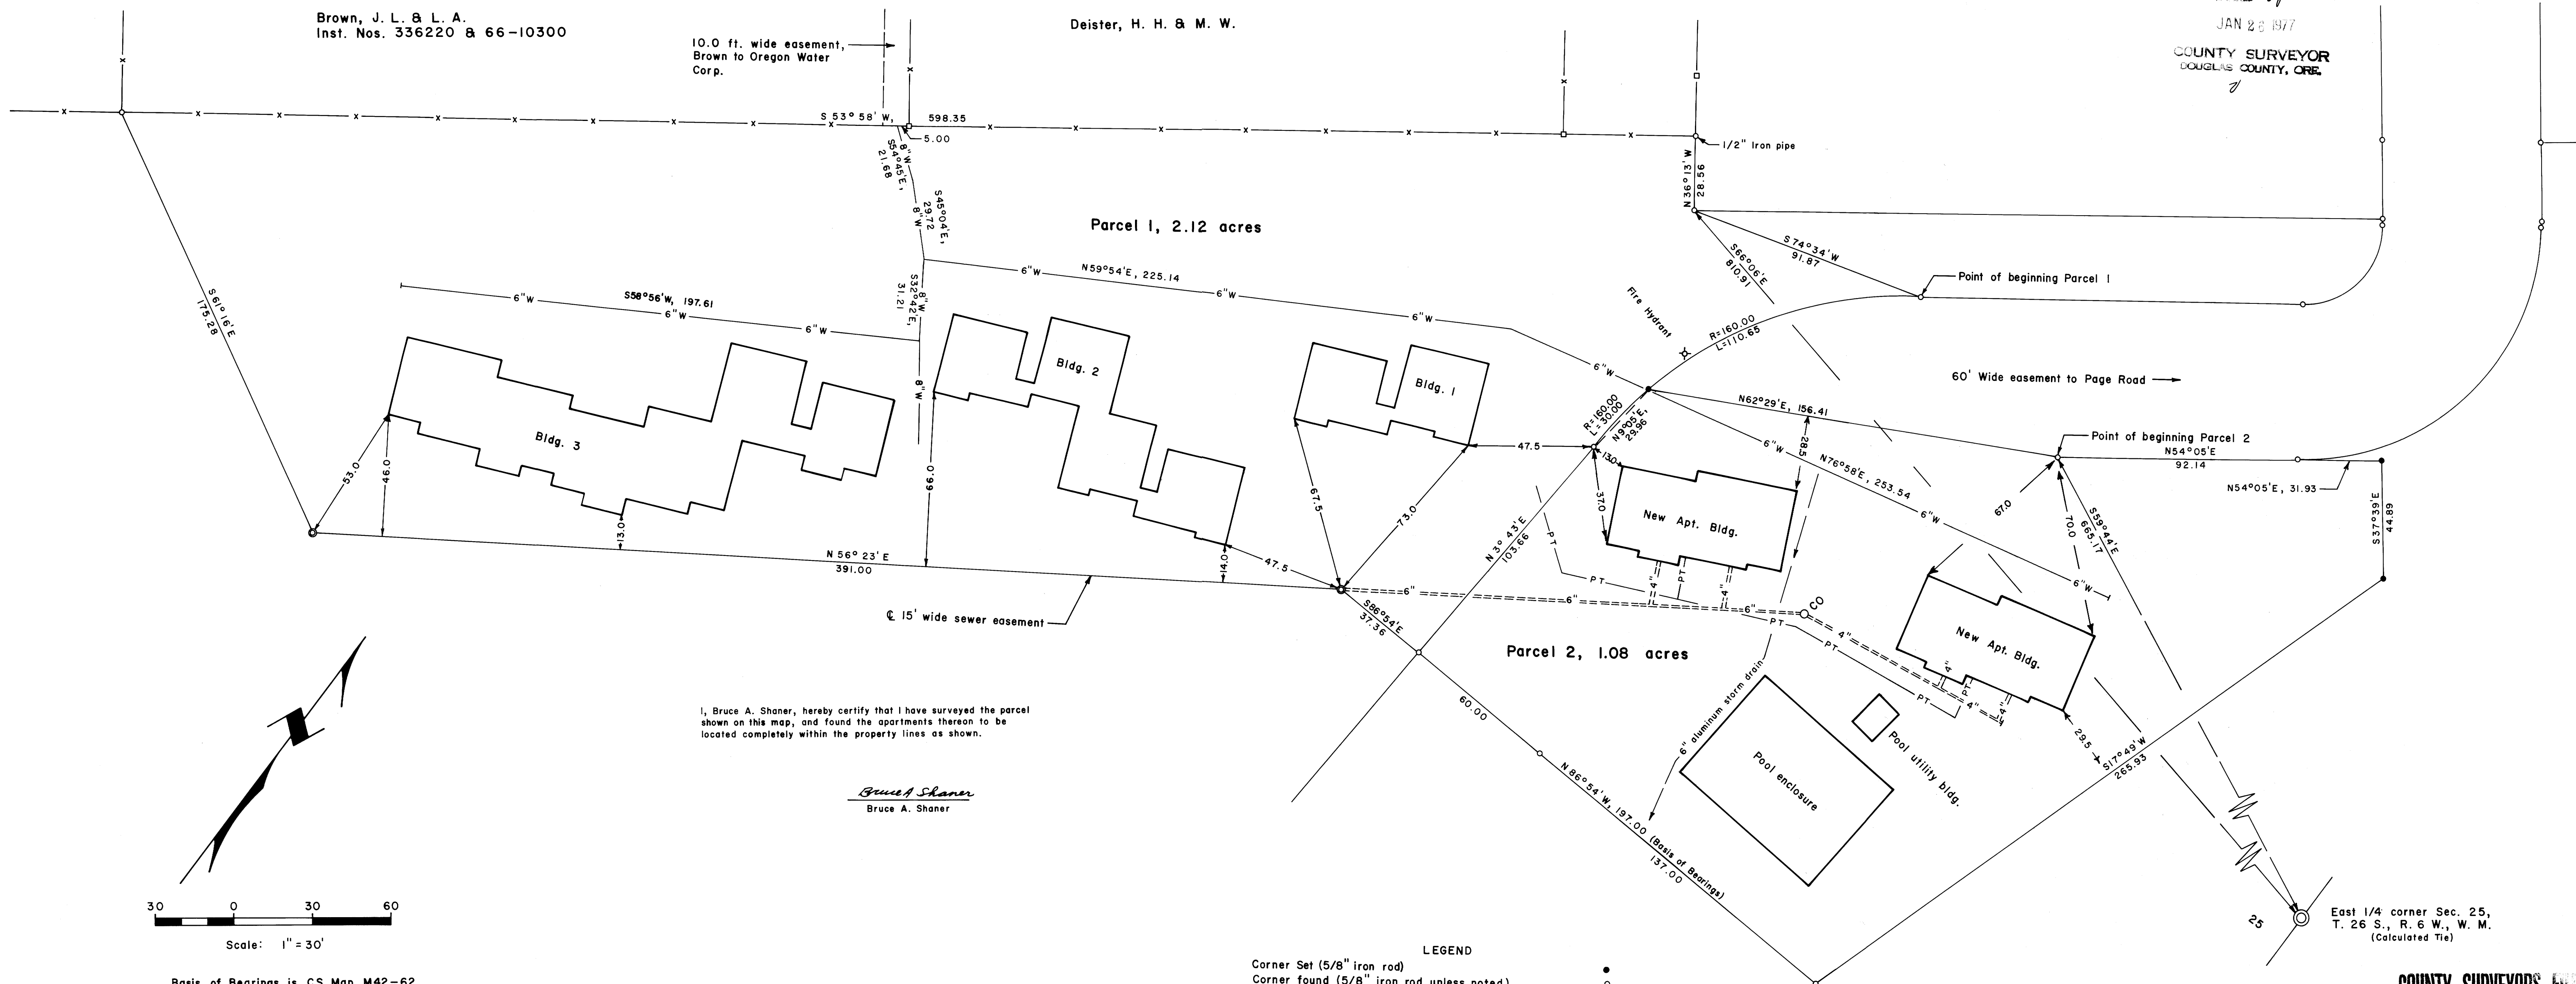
Brown, J. L. & L. A.
Inst. Nos. 336220 & 66-10300

10.0 ft. wide easement, Brown to Oregon Water Corp.

Deister, H. H. & M. W.

JAN 26 1977
COUNTY SURVEYOR
DOUGLAS COUNTY, ORE.

S 53° 58' W,
598.35
5.00
S54°45'E, 21.68
8"W
S45°04'E, 29.72
8"W
1/2" Iron pipe
N 36° 13' W 28.56

Parcel 1, 2.12 acres

S74°34'W 91.87
S66°06'E 810.91
Point of beginning Parcel 1

6"W
N59°54'E, 225.14
6"W
6"W
S32°42'E, 31.21
8"W
S58°56'W, 197.61
6"W
6"W
6"W
S61°16'E 175.28

Fire Hydrant
R=160.00
L=110.65

60' Wide easement to Page Road

Bldg. 2
Bldg. 1
Bldg. 3
8"W
99.0
6"W
N62°29'E, 156.41
R=160.00
L=30.00
N9°05'E, 29.96
28.5
47.5
13.0
37.0
6"W
N76°58'E, 253.54
6"W
Point of beginning Parcel 2
N54°05'E
92.14
N54°05'E, 31.93
S37°39'E 44.89

New Apt. Bldg.

53.0
46.0
13.0
67.5
73.0
14.0
47.5
N 56° 23' E
391.00
N 3° 43' E 103.66
PT
PT
PT
4"
4"
6"
6"
6"
CO
4"
PT
67.0
70.0
S59°44'E 665.17
6"W

New Apt. Bldg.

℄ 15' wide sewer easement
S86°54'E 37.36

Parcel 2, 1.08 acres

PT
4"
4"
PT

60.00
6" aluminum storm drain
Pool enclosure
Pool utility bldg.
29.5
S17°49'W 265.93
N 86° 54' W, 197.00 (Basis of Bearings)
137.00

I, Bruce A. Shaner, hereby certify that I have surveyed the parcel shown on this map, and found the apartments thereon to be located completely within the property lines as shown.

Bruce A Shaner
Bruce A. Shaner

30 0 30 60
Scale: 1" = 30'

Basis of Bearings is CS Map M42-62

LEGEND
Corner Set (5/8" iron rod)
Corner found (5/8" iron rod unless noted)

25
East 1/4 corner Sec. 25, T. 26 S., R. 6 W., W. M.
(Calculated Tie)

COUNTY SURVEYORS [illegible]